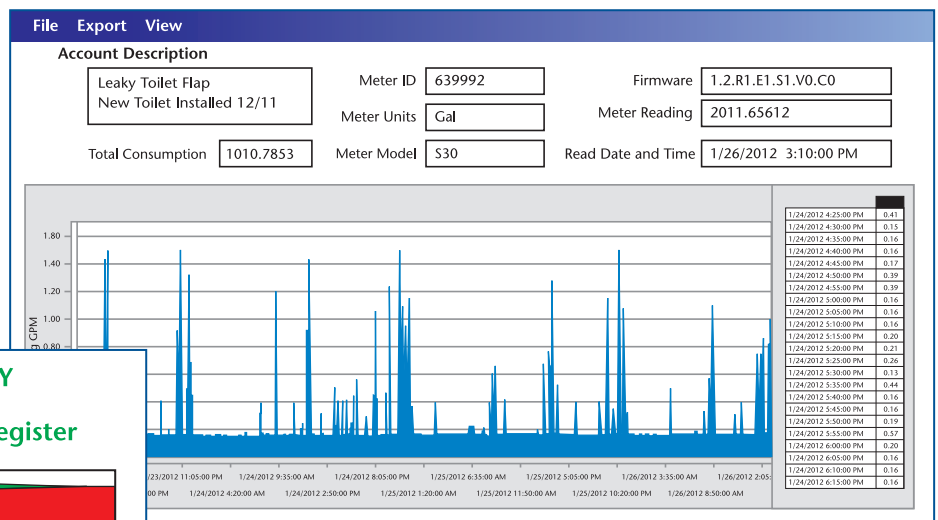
File Export View

Account Description

Leaky Toilet Flap
New Toilet Installed 12/11

Meter ID 639992

Firmware 1.2.R1.E1.S1.V0.C0

Meter Units Gal

Meter Reading 2011.65612

Total Consumption 1010.7853

Meter Model S30

Read Date and Time 1/26/2012 3:10:00 PM

1.80
1.40
1.20
1.00
0.80

g GPM

Y
egister

/23/2012 11:05:00 PM 1/24/2012 9:35:00 AM 1/24/2012 8:05:00 PM 1/25/2012 6:35:00 AM 1/25/2012 5:05:00 PM 1/26/2012 3:35:00 AM 1/26/2012
00 PM 1/24/2012 4:20:00 AM 1/24/2012 2:50:00 PM 1/25/2012 1:20:00 AM 1/25/2012 11:50:00 AM 1/25/2012 10:20:00 PM 1/26/2012 8:50:00 AM

| | |
|---|---|
| 1/24/2012 4:25:00 PM | 0.41 |
| 1/24/2012 4:30:00 PM | 0.15 |
| 1/24/2012 4:35:00 PM | 0.16 |
| 1/24/2012 4:40:00 PM | 0.16 |
| 1/24/2012 4:45:00 PM | 0.17 |
| 1/24/2012 4:50:00 PM | 0.39 |
| 1/24/2012 4:55:00 PM | 0.39 |
| 1/24/2012 5:00:00 PM | 0.16 |
| 1/24/2012 5:05:00 PM | 0.16 |
| 1/24/2012 5:10:00 PM | 0.16 |
| 1/24/2012 5:15:00 PM | 0.20 |
| 1/24/2012 5:20:00 PM | 0.21 |
| 1/24/2012 5:25:00 PM | 0.26 |
| 1/24/2012 5:30:00 PM | 0.13 |
| 1/24/2012 5:35:00 PM | 0.44 |
| 1/24/2012 5:40:00 PM | 0.16 |
| 1/24/2012 5:45:00 PM | 0.16 |
| 1/24/2012 5:50:00 PM | 0.19 |
| 1/24/2012 5:55:00 PM | 0.57 |
| 1/24/2012 6:00:00 PM | 0.20 |
| 1/24/2012 6:05:00 PM | 0.16 |
| 1/24/2012 6:10:00 PM | 0.16 |
| 1/24/2012 6:15:00 PM | 0.16 |